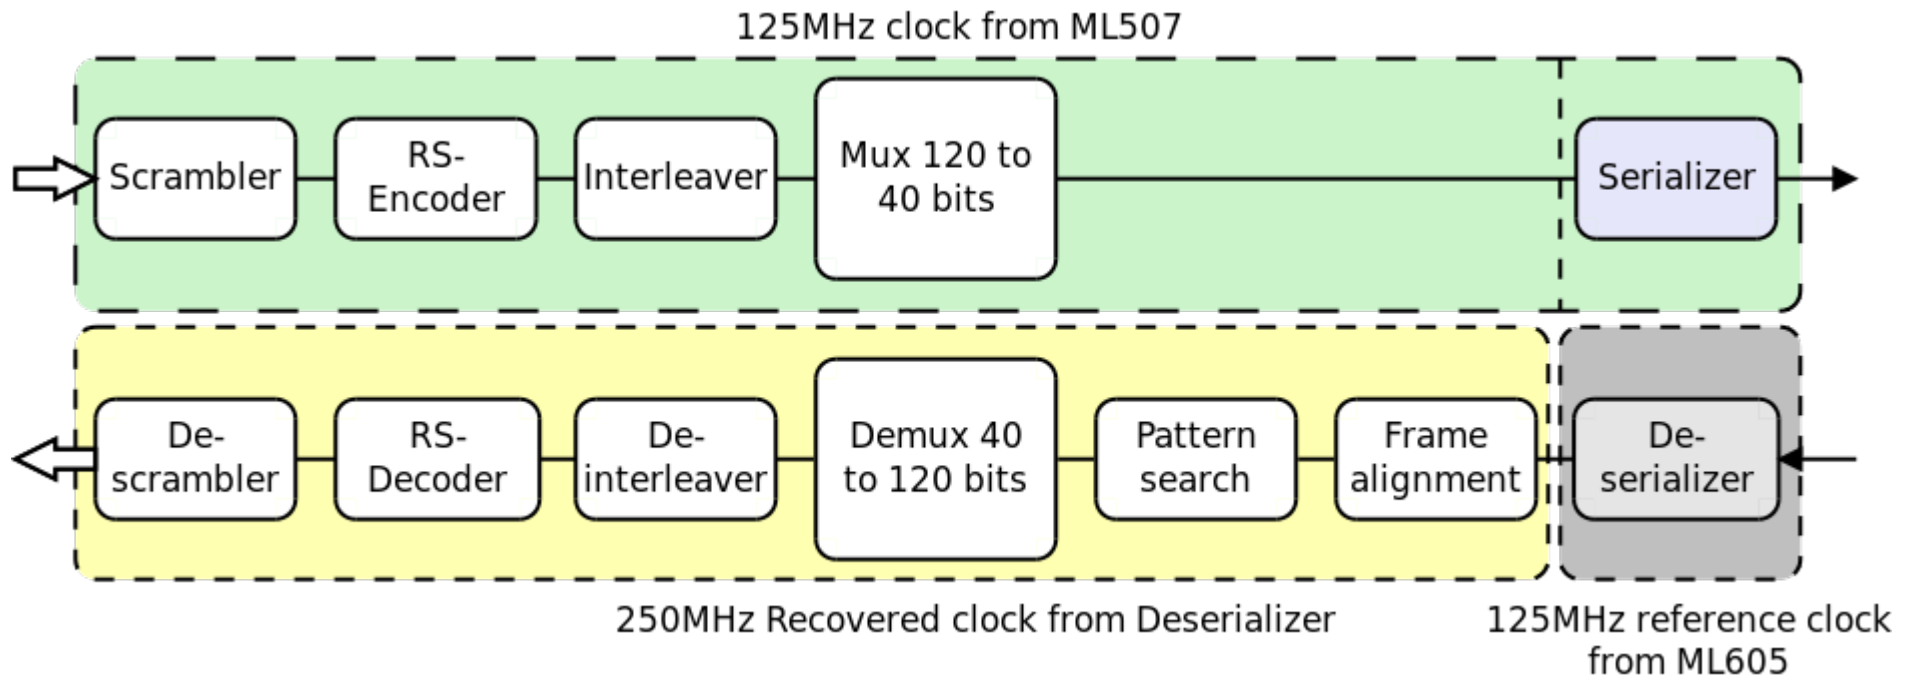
125MHz clock from ML507

Scrambler

RS-Encoder

Interleaver

Mux 120 to 40 bits

Serializer

De-scrambler

RS-Decoder

De-interleaver

Demux 40 to 120 bits

Pattern search

Frame alignment

De-serializer

250MHz Recovered clock from Deserializer

125MHz reference clock from ML605